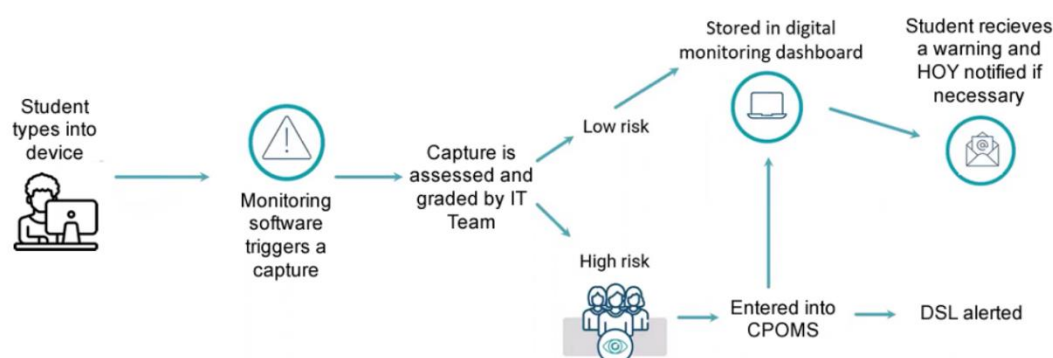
Student types into device

Monitoring software triggers a capture

Capture is assessed and graded by IT Team

Low risk

High risk

Stored in digital monitoring dashboard

Student recieves a warning and HOY notified if necessary

Entered into CPOMS

DSL alerted